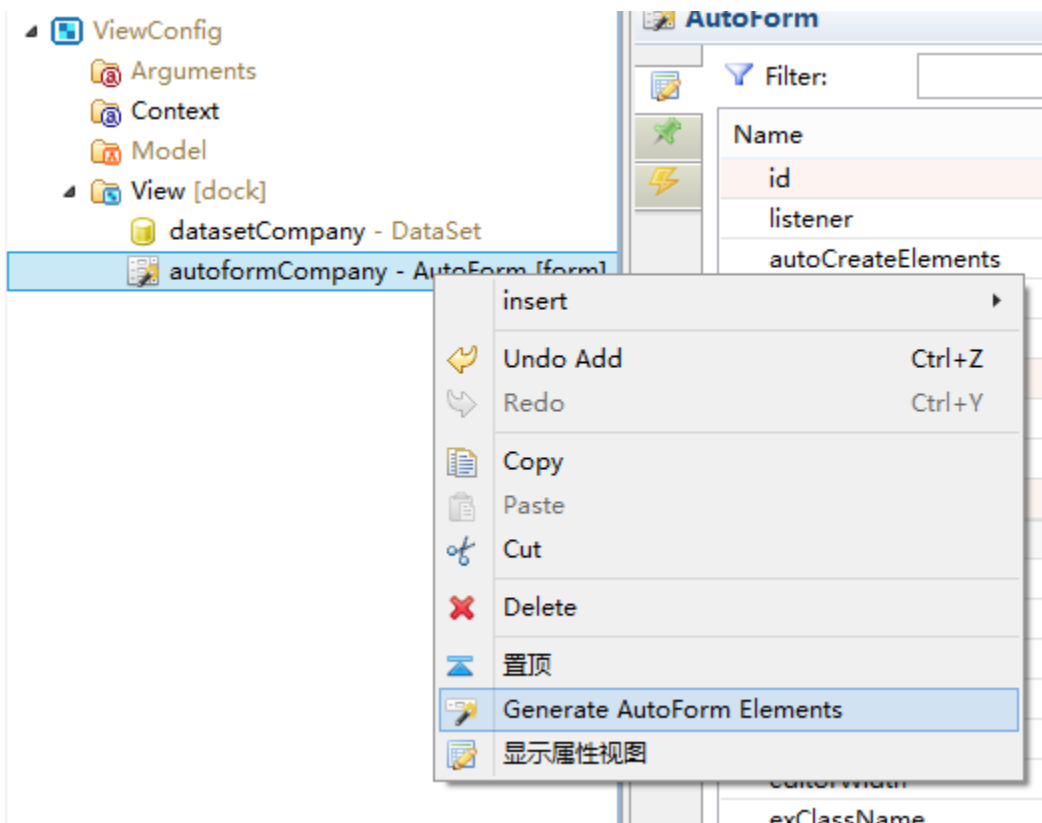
ViewConfig
Arguments
Context
Model
View [dock]
datasetCompany - DataSet
autoformCompany - AutoForm [form]

AutoForm
Filter:
Name
id
listener
autoCreateElements
editorWidth
exClassName

insert
Undo Add Ctrl+Z
Redo Ctrl+Y
Copy
Paste
Cut
Delete
置顶
Generate AutoForm Elements
显示属性视图